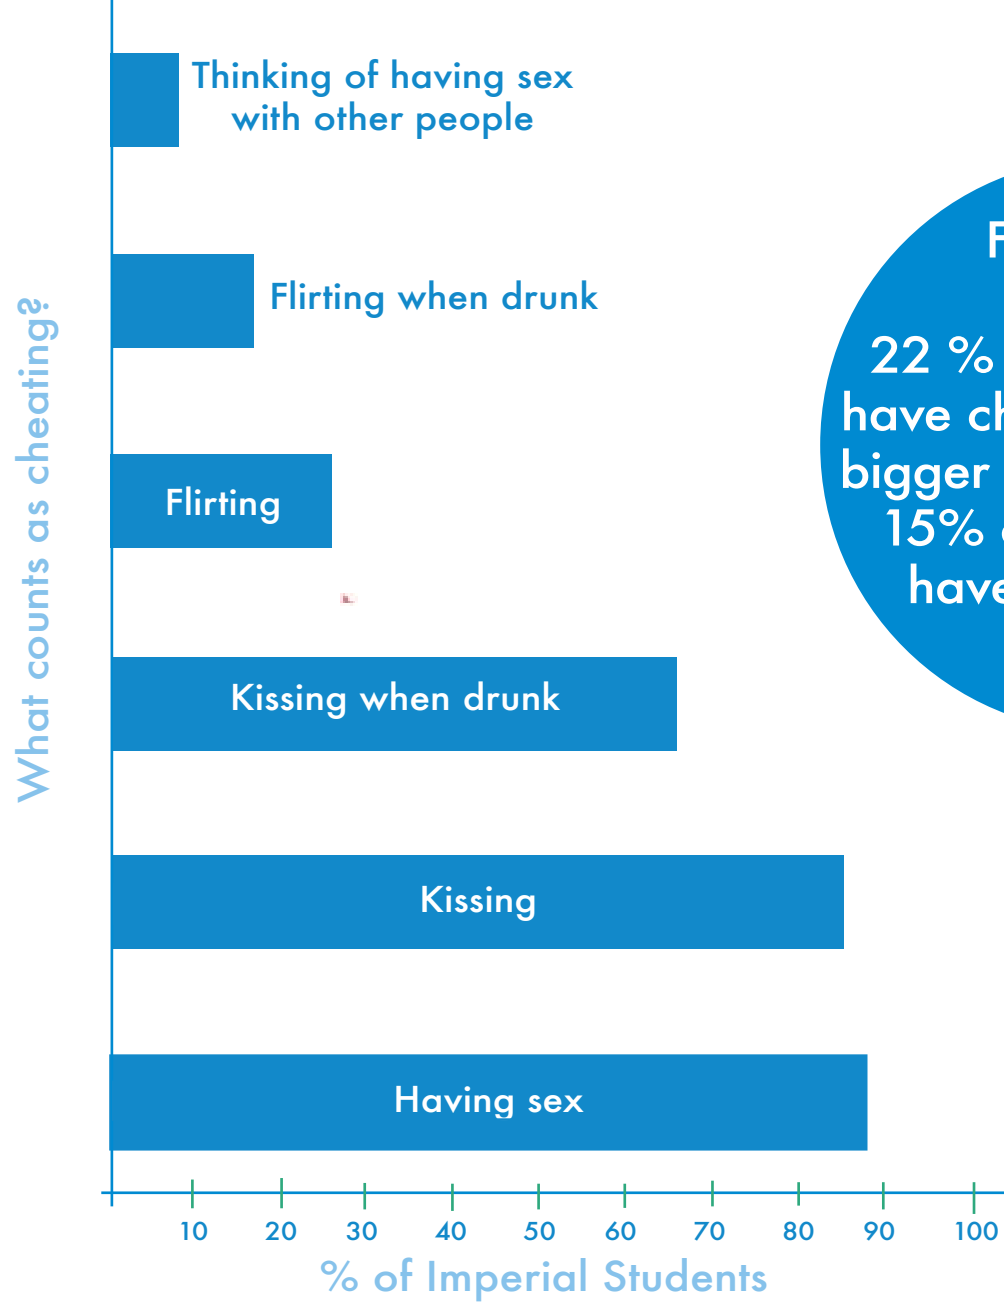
What counts as cheating?

Thinking of having sex with other people

Flirting when drunk

Flirting

Kissing when drunk

Kissing

Having sex

10 20 30 40 50 60 70 80 90 100

% of Imperial Students

F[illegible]

22 % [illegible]
have ch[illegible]
bigger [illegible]
15% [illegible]
have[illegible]